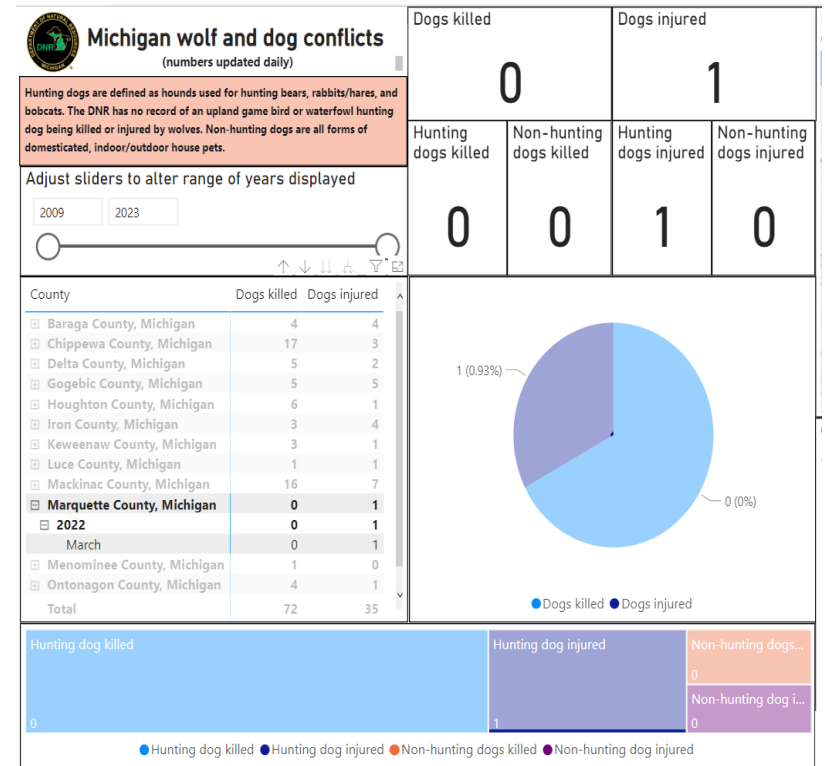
DNR
DEPARTMENT OF NATURAL RESOURCES
MICHIGAN

Michigan wolf and dog conflicts
(numbers updated daily)

Hunting dogs are defined as hounds used for hunting bears, rabbits/hares, and bobcats. The DNR has no record of an upland game bird or waterfowl hunting dog being killed or injured by wolves. Non-hunting dogs are all forms of domesticated, indoor/outdoor house pets.

Adjust sliders to alter range of years displayed

2009
2023

Dogs killed
0

Dogs injured
1

Hunting dogs killed
0

Non-hunting dogs killed
0

Hunting dogs injured
1

Non-hunting dogs injured
0

| County | Dogs killed | Dogs injured |
|---|---|---|
| ⊞ Baraga County, Michigan | 4 | 4 |
| ⊞ Chippewa County, Michigan | 17 | 3 |
| ⊞ Delta County, Michigan | 5 | 2 |
| ⊞ Gogebic County, Michigan | 5 | 5 |
| ⊞ Houghton County, Michigan | 6 | 1 |
| ⊞ Iron County, Michigan | 3 | 4 |
| ⊞ Keweenaw County, Michigan | 3 | 1 |
| ⊞ Luce County, Michigan | 1 | 1 |
| ⊞ Mackinac County, Michigan | 16 | 7 |
| ⊟ Marquette County, Michigan | 0 | 1 |
| ⊟ 2022 | 0 | 1 |
| March | 0 | 1 |
| ⊞ Menominee County, Michigan | 1 | 0 |
| ⊞ Ontonagon County, Michigan | 4 | 1 |
| Total | 72 | 35 |

1 (0.93%)
0 (0%)

● Dogs killed ● Dogs injured

Hunting dog killed
0
Hunting dog injured
1
Non-hunting dogs...
0
Non-hunting dog i...
0

● Hunting dog killed ● Hunting dog injured ● Non-hunting dogs killed ● Non-hunting dog injured